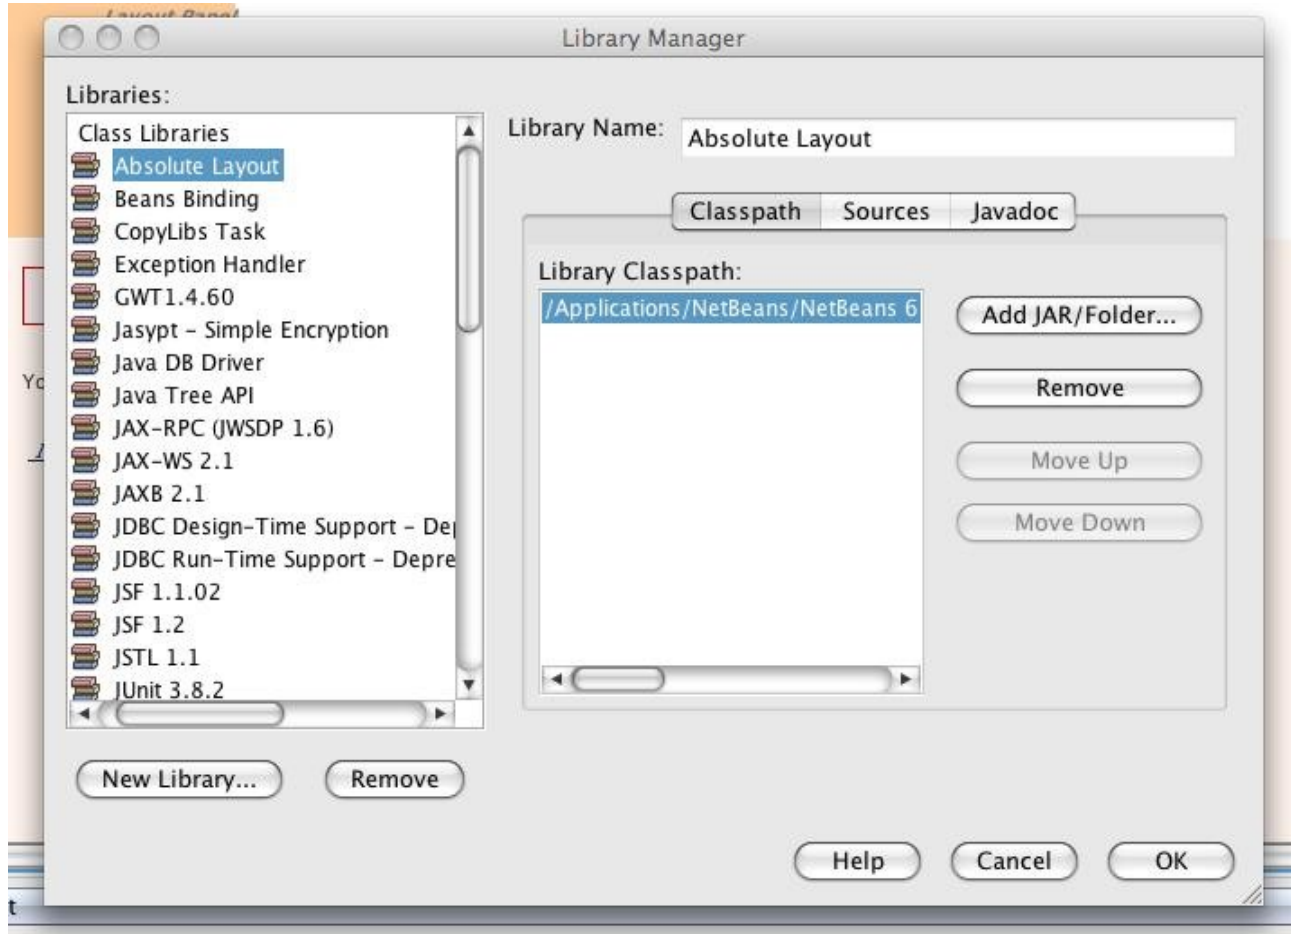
Library Manager

Libraries:

Class Libraries
Absolute Layout
Beans Binding
CopyLibs Task
Exception Handler
GWT1.4.60
Jasypt - Simple Encryption
Java DB Driver
Java Tree API
JAX-RPC (JWSDP 1.6)
JAX-WS 2.1
JAXB 2.1
JDBC Design-Time Support - De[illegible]
JDBC Run-Time Support - Depre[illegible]
JSF 1.1.02
JSF 1.2
JSTL 1.1
JUnit 3.8.2

Library Name: Absolute Layout

Classpath | Sources | Javadoc

Library Classpath:
/Applications/NetBeans/NetBeans 6

Add JAR/Folder...
Remove
Move Up
Move Down

New Library...
Remove

Help
Cancel
OK